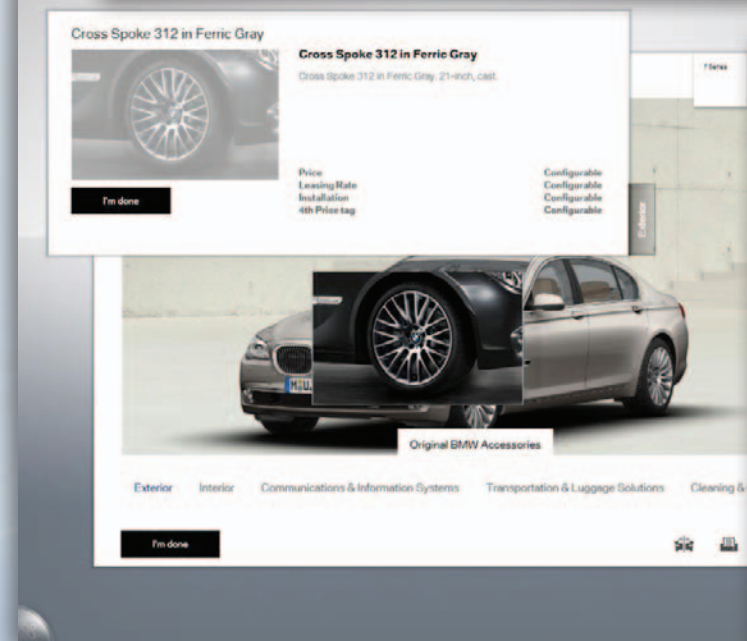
Cross Spoke 312 in Ferric Gray

Cross Spoke 312 in Ferric Gray

Cross Spoke 312 in Ferric Gray, 21-inch, cast.

| Price | Configurable |
|---|---|
| Leasing Rate | Configurable |
| Installation | Configurable |
| 4th Price tag | Configurable |

I'm done

7 Series

Exterior

Original BMW Accessories

Exterior Interior Communications & Information Systems Transportation & Luggage Solutions Cleaning &

I'm done